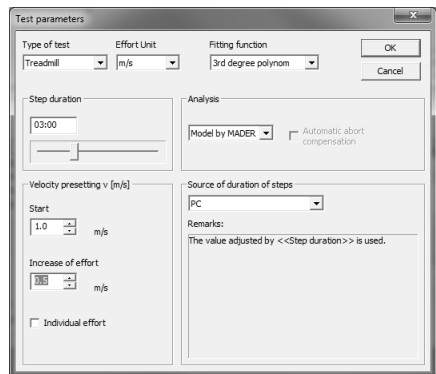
Test parameters

Type of test
Treadmill

Effort Unit
m/s

Fitting function
3rd degree polynom

OK

Cancel

Step duration
03:00

Analysis
Model by MADER

Automatic abort compensation

Velocity presetting v [m/s]

Start
1.0
m/s

Increase of effort
0.5
m/s

Individual effort

Source of duration of steps
PC

Remarks:
The value adjusted by <<Step duration>> is used.